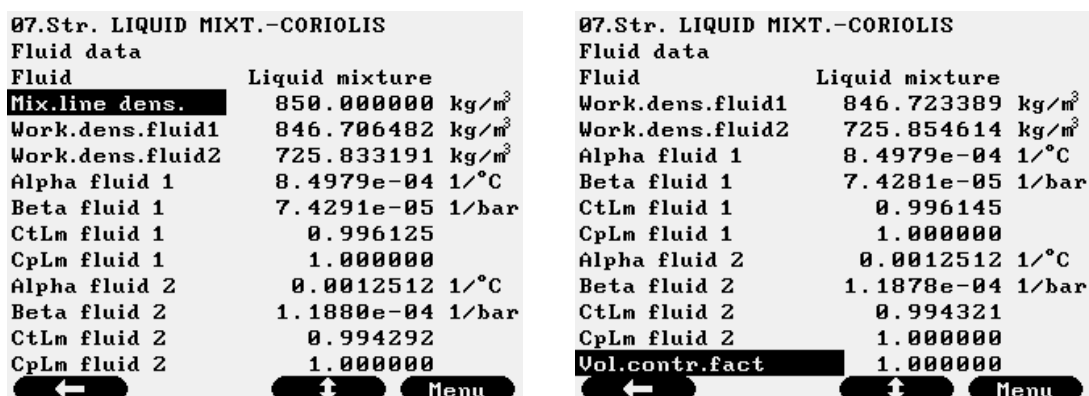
07.Str. LIQUID MIXT.-CORIOLIS
Fluid data

| Fluid | Liquid mixture |
|---|---|
| Mix.line dens. | 850.000000 kg/m³ |
| Work.dens.fluid1 | 846.706482 kg/m³ |
| Work.dens.fluid2 | 725.833191 kg/m³ |
| Alpha fluid 1 | 8.4979e-04 1/°C |
| Beta fluid 1 | 7.4291e-05 1/bar |
| CtLm fluid 1 | 0.996125 |
| CpLm fluid 1 | 1.000000 |
| Alpha fluid 2 | 0.0012512 1/°C |
| Beta fluid 2 | 1.1880e-04 1/bar |
| CtLm fluid 2 | 0.994292 |
| CpLm fluid 2 | 1.000000 |

←  ↕  Menu

07.Str. LIQUID MIXT.-CORIOLIS
Fluid data

| Fluid | Liquid mixture |
|---|---|
| Work.dens.fluid1 | 846.723389 kg/m³ |
| Work.dens.fluid2 | 725.854614 kg/m³ |
| Alpha fluid 1 | 8.4979e-04 1/°C |
| Beta fluid 1 | 7.4281e-05 1/bar |
| CtLm fluid 1 | 0.996145 |
| CpLm fluid 1 | 1.000000 |
| Alpha fluid 2 | 0.0012512 1/°C |
| Beta fluid 2 | 1.1878e-04 1/bar |
| CtLm fluid 2 | 0.994321 |
| CpLm fluid 2 | 1.000000 |
| Vol.contr.fact | 1.000000 |

←  ↕  Menu